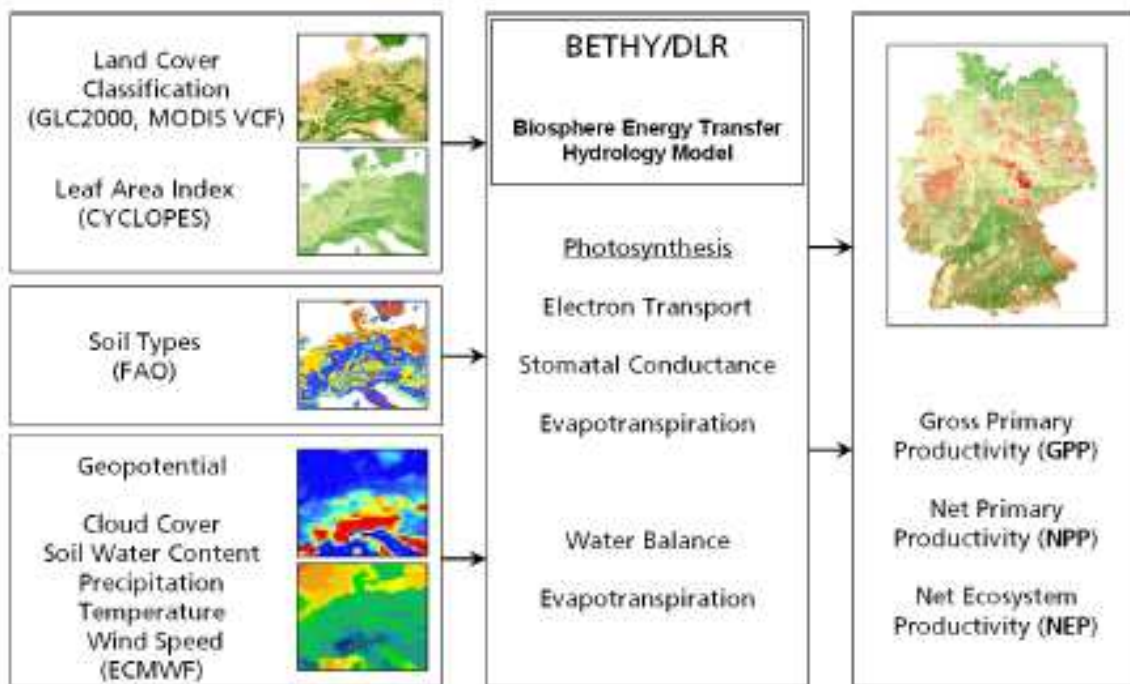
Land Cover Classification (GLC2000, MODIS VCF)

Leaf Area Index (CYCLOPES)

Soil Types (FAO)

Geopotential

Cloud Cover
Soil Water Content
Precipitation
Temperature
Wind Speed
(ECMWF)

BETHY/DLR

Biosphere Energy Transfer Hydrology Model

Photosynthesis

Electron Transport

Stomatal Conductance

Evapotranspiration

Water Balance

Evapotranspiration

Gross Primary Productivity (GPP)

Net Primary Productivity (NPP)

Net Ecosystem Productivity (NEP)